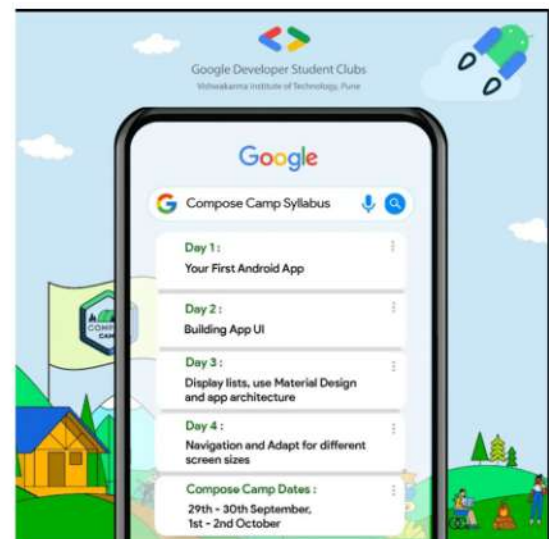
Google Developer Student Clubs
Vishwakarma Institute of Technology, Pune

Google

Compose Camp Syllabus

Day 1:
Your First Android App

Day 2:
Building App UI

Day 3:
Display lists, use Material Design and app architecture

Day 4:
Navigation and Adapt for different screen sizes

Compose Camp Dates:
29th - 30th September, 1st - 2nd October

COMPOSE CAMP